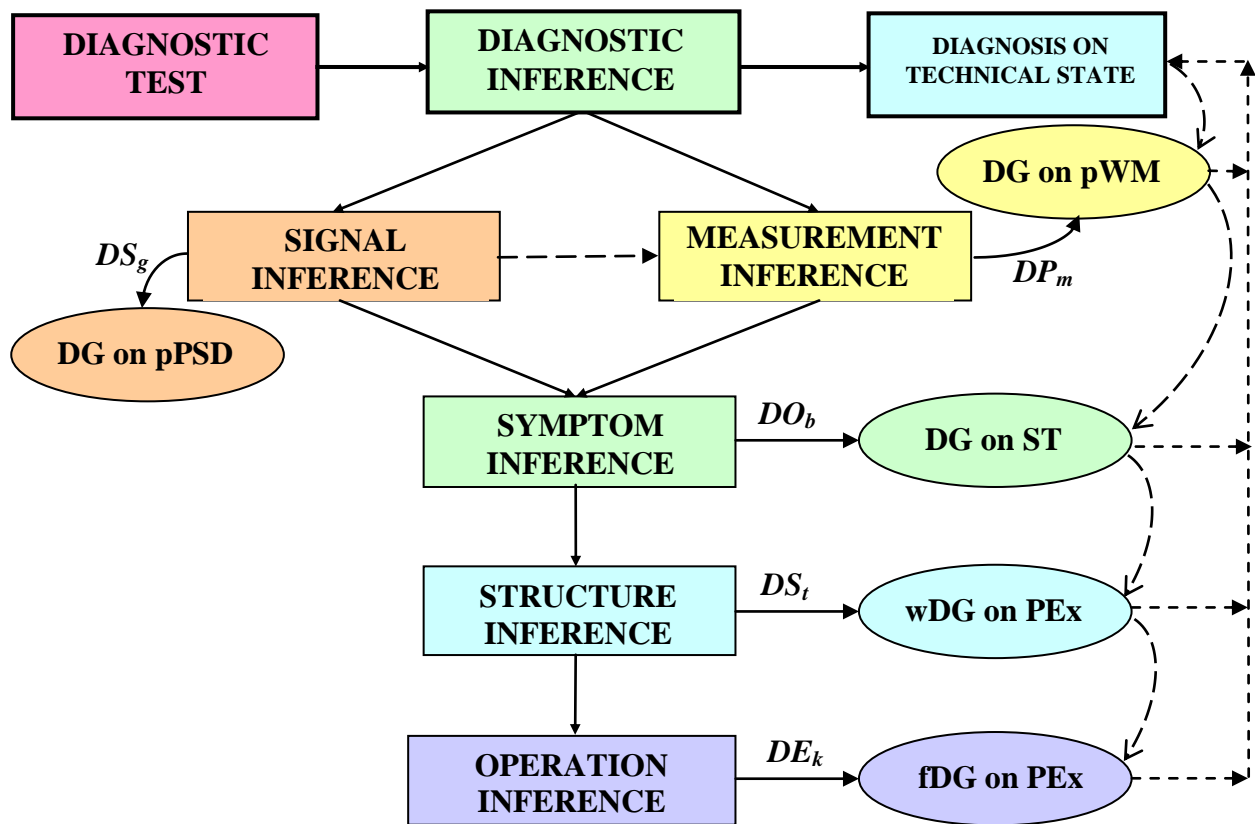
DIAGNOSTIC TEST

DIAGNOSTIC INFERENCE

DIAGNOSIS ON TECHNICAL STATE

DG on pWM

SIGNAL INFERENCE

MEASUREMENT INFERENCE

$DS_g$

$DP_m$

DG on pPSD

SYMPTOM INFERENCE

$DO_b$

DG on ST

STRUCTURE INFERENCE

$DS_t$

wDG on PEx

OPERATION INFERENCE

$DE_k$

fDG on PEx